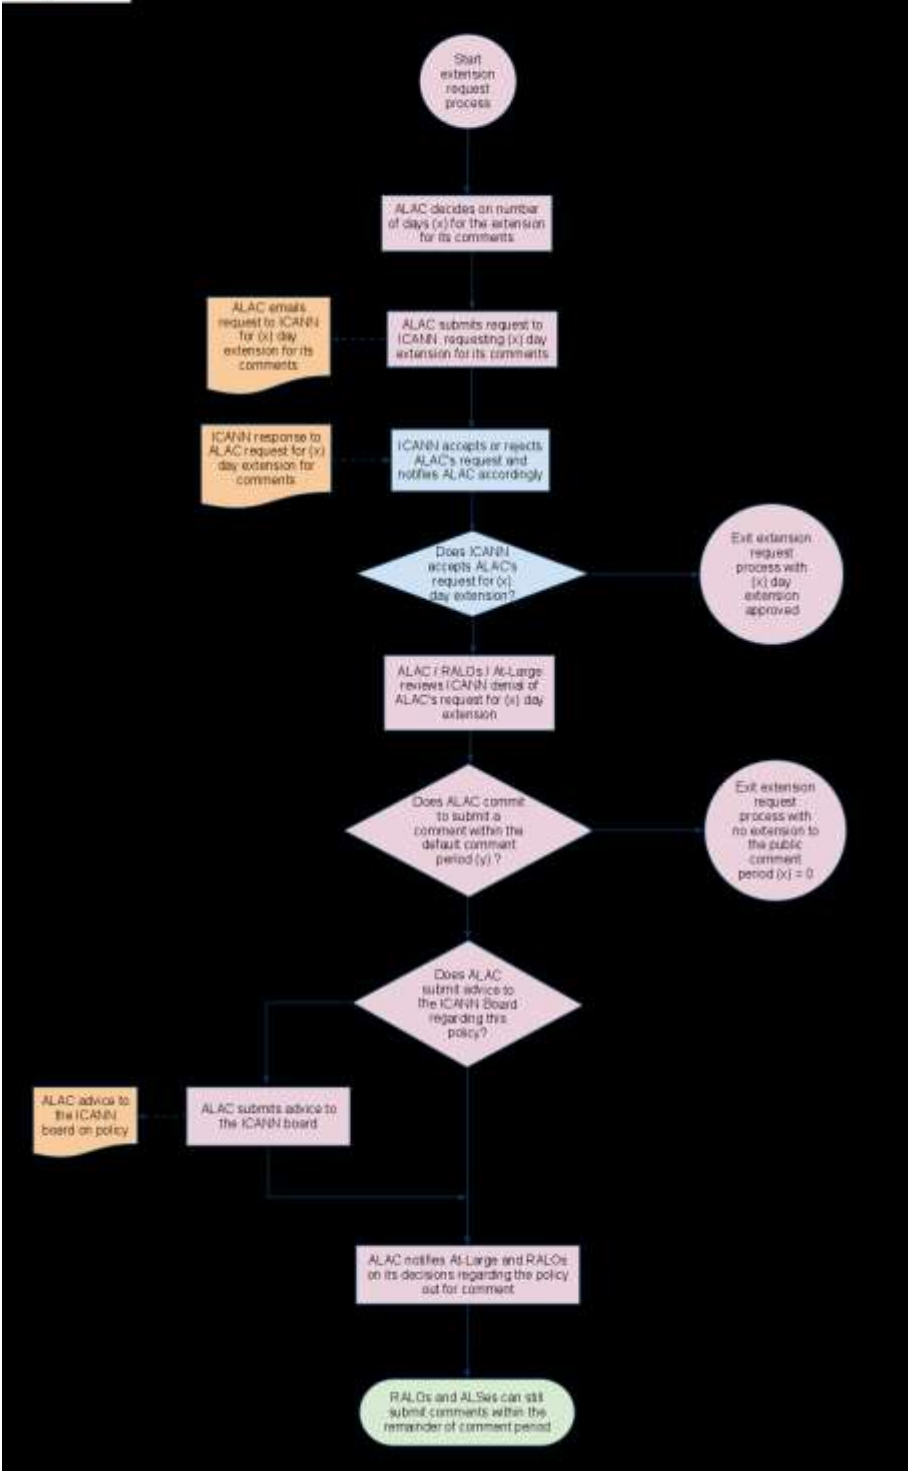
Start extension request process

ALAC decides on number of days (x) for the extension for its comments

ALAC emails request to ICANN for (x) day extension for its comments

ALAC submits request to ICANN, requesting (x) day extension for its comments

ICANN response to ALAC request for (x) day extension for comments

ICANN accepts or rejects ALAC's request and notifies ALAC accordingly

Does ICANN accepts ALAC's request for (x) day extension?

Exit extension request process with (x) day extension approved

ALAC / RALOs / At-Large reviews ICANN denial of ALAC's request for (x) day extension

Does ALAC commit to submit a comment within the default comment period (y) ?

Exit extension request process with no extension to the public comment period (x) = 0

Does ALAC submit advice to the ICANN Board regarding this policy?

ALAC advice to the ICANN board on policy

ALAC submits advice to the ICANN board

ALAC notifies At-Large and RALOs on its decisions regarding the policy out for comment

RALOs and ALSes can still submit comments within the remainder of comment period